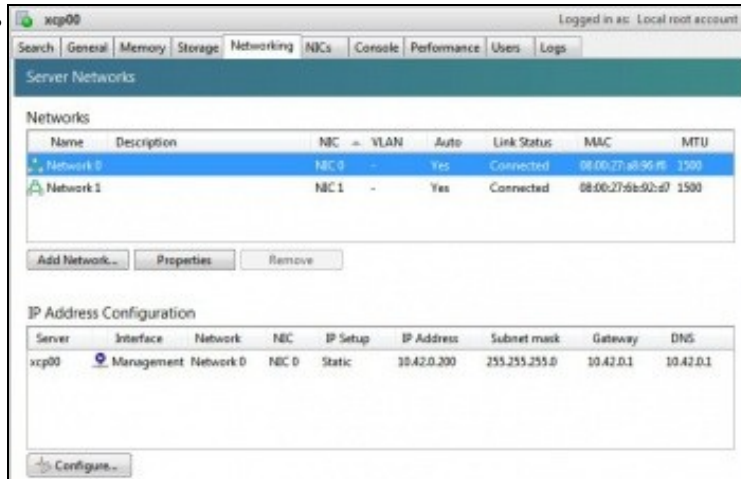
xcp00

Logged in as: Local root account

Search | General | Memory | Storage | Networking | NICs | Console | Performance | Users | Logs

Server Networks

Networks

| Name | Description | NIC | VLAN | Auto | Link Status | MAC | MTU |
|---|---|---|---|---|---|---|---|
| Network 0 | | NIC 0 | - | Yes | Connected | 08:00:27:a8:96:f8 | 1500 |
| Network 1 | | NIC 1 | - | Yes | Connected | 08:00:27:6b:92:d7 | 1500 |

Add Network... | Properties | Remove

IP Address Configuration

| Server | Interface | Network | NIC | IP Setup | IP Address | Subnet mask | Gateway | DNS |
|---|---|---|---|---|---|---|---|---|
| xcp00 | Management | Network 0 | NIC 0 | Static | 10.42.0.200 | 255.255.255.0 | 10.42.0.1 | 10.42.0.1 |

Configure...